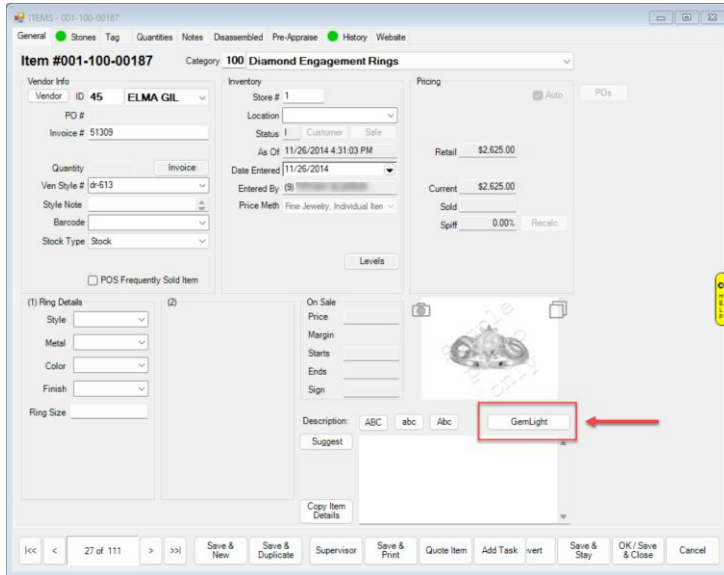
ITEMS - 001-100-00187

General Stones Tag Quantities Notes Disassembled Pre-Appraise History Website

Item #001-100-00187 Category 100 Diamond Engagement Rings

Vendor Info
Vendor ID 45 ELMA GIL
PO #
Invoice # 51309

Quantity Invoice
Ven Style # dr-613
Style Note
Barcode
Stock Type Stock

POS Frequently Sold Item

Inventory
Store # 1
Location
Status I Customer Sale
As Of 11/26/2014 4:31:03 PM
Date Entered 11/26/2014
Entered By (9) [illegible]
Price Meth Fine Jewelry, Individual Iten

Levels

Pricing
Auto POs

Retail $2,625.00

Current $2,625.00
Sold
Spiff 0.00% Recalc

(1) Ring Details
Style
Metal
Color
Finish
Ring Size

(2)

On Sale
Price
Margin
Starts
Ends
Sign

Sample Only

Description: ABC abc Abc GemLight
Suggest

Copy Item Details

|<< < 27 of 111 > >>| Save & New Save & Duplicate Supervisor Save & Print Quote Item Add Task vert Save & Stay OK / Save & Close Cancel